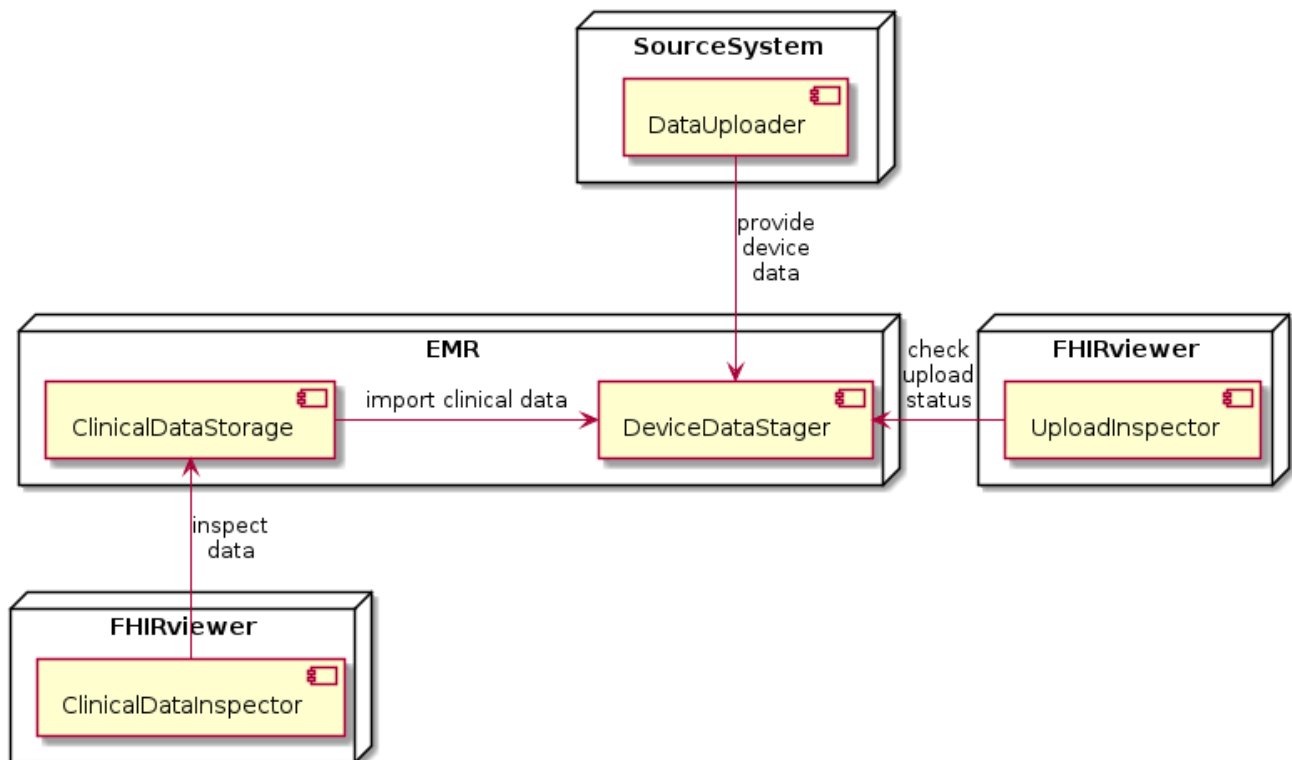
SourceSystem

DataUploader

provide device data

EMR

ClinicalDataStorage

import clinical data

DeviceDataStager

check upload status

FHIRviewer

UploadInspector

inspect data

FHIRviewer

ClinicalDataInspector